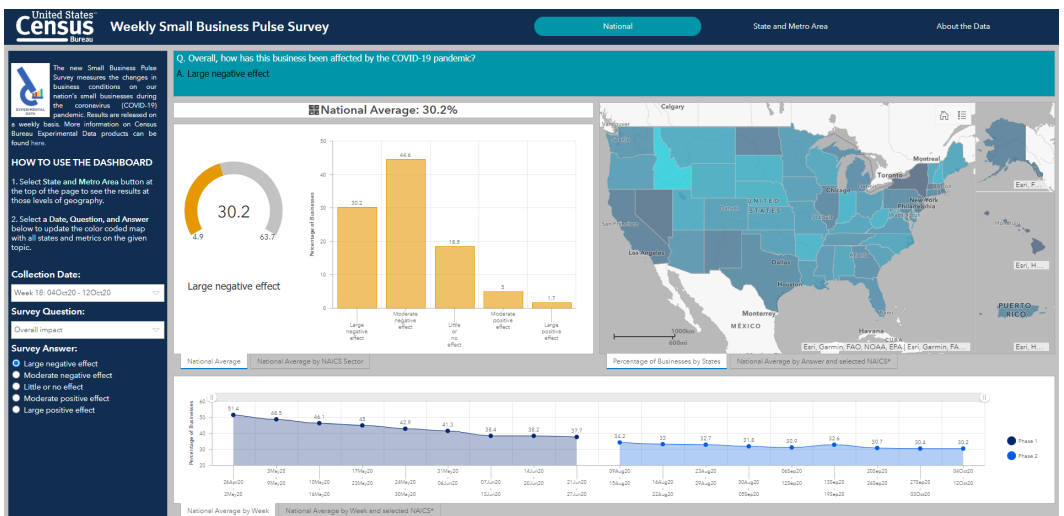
United States Census Bureau

Weekly Small Business Pulse Survey

National | State and Metro Area | About the Data

EXPERIMENTAL DATA

The new Small Business Pulse Survey measures the changes in business conditions on our nation's small businesses during the coronavirus (COVID-19) pandemic. Results are released on a weekly basis. More information on Census Bureau Experimental Data products can be found here.

HOW TO USE THE DASHBOARD

1. Select State and Metro Area button at the top of the page to see the results at those levels of geography.

2. Select a Date, Question, and Answer below to update the color coded map with all states and metrics on the given topic.

Collection Date:
Week 18: 04Oct20 - 12Oct20

Survey Question:
Overall impact

Survey Answer:
Large negative effect
Moderate negative effect
Little or no effect
Moderate positive effect
Large positive effect

Q. Overall, how has this business been affected by the COVID-19 pandemic?
A. Large negative effect

National Average: 30.2%

30.2
4.9
63.7
Large negative effect

| Answer | Percentage of Businesses |
|---|---|
| Large negative effect | 30.2 |
| Moderate negative effect | 44.6 |
| Little or no effect | 18.5 |
| Moderate positive effect | 5 |
| Large positive effect | 1.7 |

50 40 30 20 10 0
Percentage of Businesses

National Average | National Average by NAICS Sector

Calgary, Vancouver, Montreal, Toronto, Chicago, New York, Philadelphia, Washington, UNITED STATES, Los Angeles, Dallas, Houston, Monterrey, MÉXICO, Havana, CUBA, PUERTO RICO
1000km
600mi
Esri, Garmin, FAO, NOAA, EPA | Esri, Garmin, FA...
Esri, H...

Percentage of Businesses by States | National Average by Answer and selected NAICS*

Percentage of Businesses
60 50 40 30 20
51.4 48.5 46.1 45 42.9 41.3 38.4 38.2 37.7
34.2 33 32.7 31.8 30.9 32.6 30.7 30.4 30.2
26Apr20 3May20 10May20 17May20 24May20 31May20 07Jun20 14Jun20 21Jun20
2May20 9May20 16May20 23May20 30May20 06Jun20 13Jun20 20Jun20 27Jun20
09Aug20 16Aug20 23Aug20 30Aug20 06Sep20 13Sep20 20Sep20 27Sep20 04Oct20
15Aug20 22Aug20 29Aug20 05Sep20 12Sep20 19Sep20 26Sep20 03Oct20 12Oct20

Phase 1
Phase 2

National Average by Week | National Average by Week and selected NAICS*